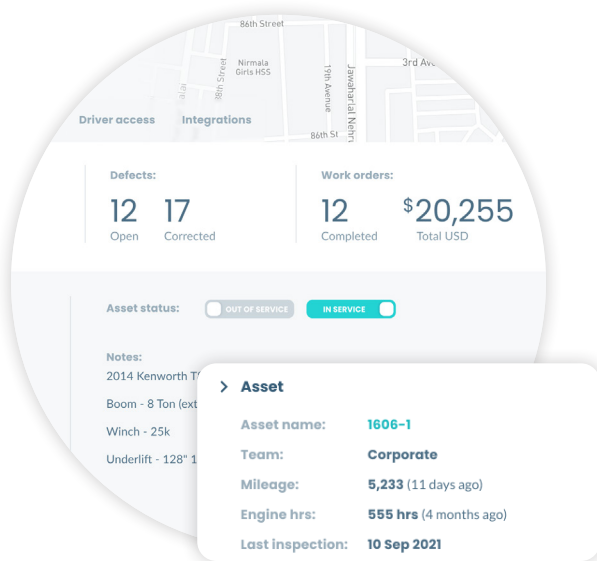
86th Street

Nirmala Girls HSS

38th Street

19th Avenue

Jawaharlal Nehru

3rd Ave

Driver access Integrations

86th St

Defects:

12 Open

17 Corrected

Work orders:

12 Completed

$20,255 Total USD

Asset status: OUT OF SERVICE IN SERVICE

Notes:

2014 Kenworth T

Boom - 8 Ton (ext

Winch - 25k

Underlift - 128" 1

Asset

Asset name: 1606-1

Team: Corporate

Mileage: 5,233 (11 days ago)

Engine hrs: 555 hrs (4 months ago)

Last inspection: 10 Sep 2021